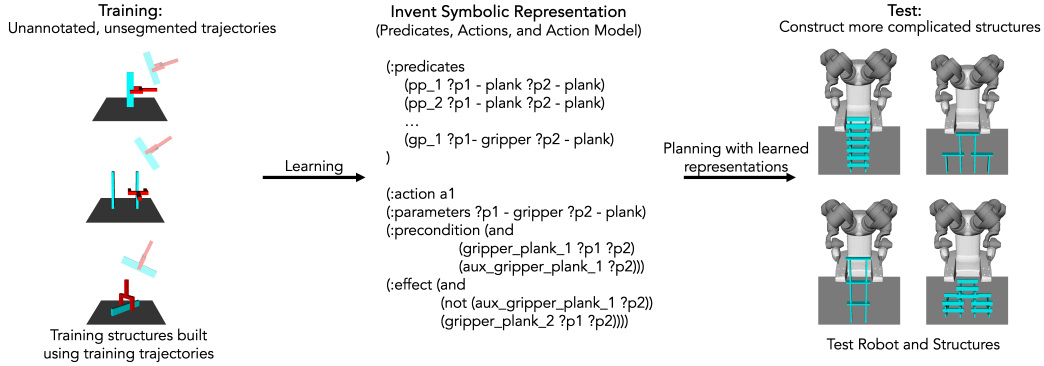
Training:
Unannotated, unsegmented trajectories

Training structures built using training trajectories

Learning

Invent Symbolic Representation
(Predicates, Actions, and Action Model)

(:predicates
(pp_1 ?p1 - plank ?p2 - plank)
(pp_2 ?p1 - plank ?p2 - plank)
...
(gp_1 ?p1- gripper ?p2 - plank)
)

(:action a1
(:parameters ?p1 - gripper ?p2 - plank)
(:precondition (and
(gripper_plank_1 ?p1 ?p2)
(aux_gripper_plank_1 ?p2)))
(:effect (and
(not (aux_gripper_plank_1 ?p2))
(gripper_plank_2 ?p1 ?p2))))

Planning with learned representations

Test:
Construct more complicated structures

Test Robot and Structures